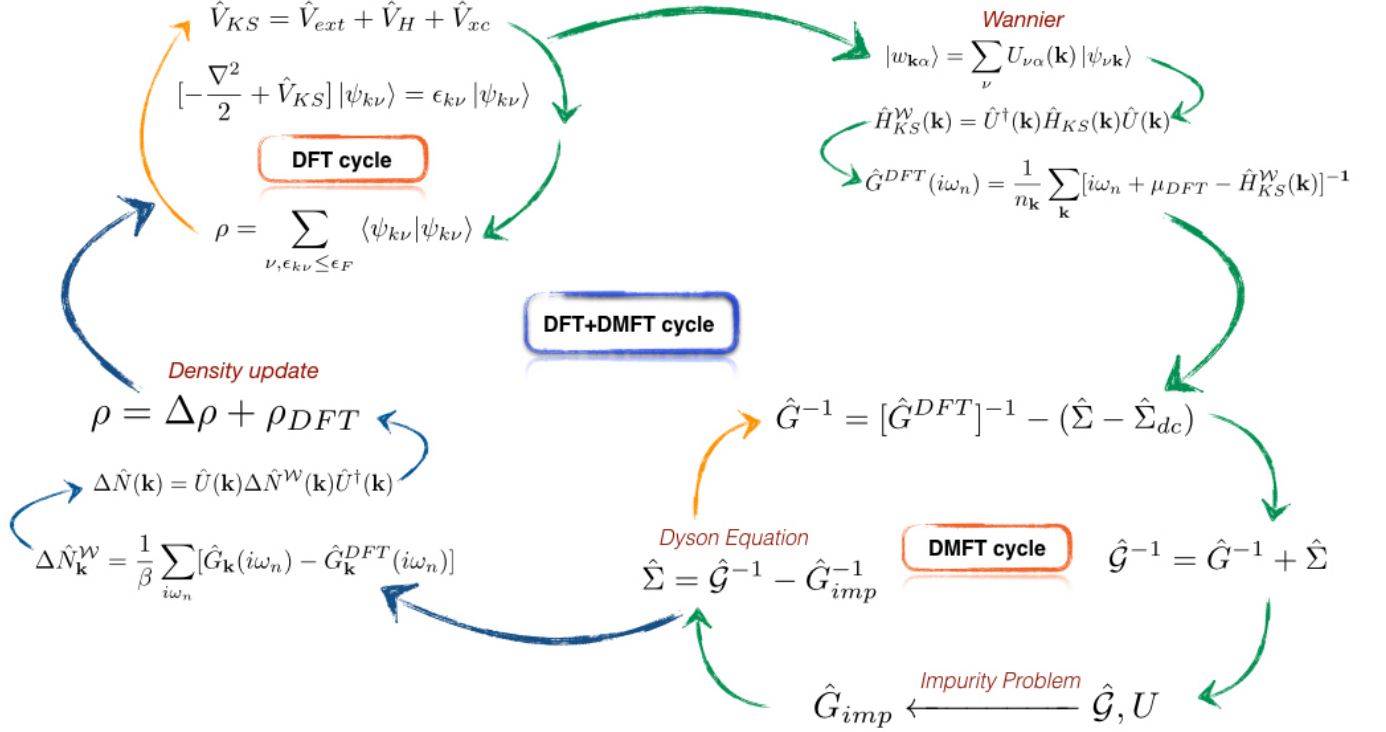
$\hat{V}_{KS} = \hat{V}_{ext} + \hat{V}_H + \hat{V}_{xc}$

$[-\frac{\nabla^2}{2} + \hat{V}_{KS}] |\psi_{k\nu}\rangle = \epsilon_{k\nu} |\psi_{k\nu}\rangle$

DFT cycle

$\rho = \sum_{\nu, \epsilon_{k\nu} \leq \epsilon_F} \langle \psi_{k\nu} | \psi_{k\nu} \rangle$

Wannier

$|w_{\mathbf{k}\alpha}\rangle = \sum_{\nu} U_{\nu\alpha}(\mathbf{k}) |\psi_{\nu\mathbf{k}}\rangle$

$\hat{H}^{\mathcal{W}}_{KS}(\mathbf{k}) = \hat{U}^{\dagger}(\mathbf{k}) \hat{H}_{KS}(\mathbf{k}) \hat{U}(\mathbf{k})$

$\hat{G}^{DFT}(i\omega_n) = \frac{1}{n_{\mathbf{k}}} \sum_{\mathbf{k}} [i\omega_n + \mu_{DFT} - \hat{H}^{\mathcal{W}}_{KS}(\mathbf{k})]^{-1}$

DFT+DMFT cycle

Density update

$\rho = \Delta\rho + \rho_{DFT}$

$\Delta \hat{N}(\mathbf{k}) = \hat{U}(\mathbf{k}) \Delta \hat{N}^{\mathcal{W}}(\mathbf{k}) \hat{U}^{\dagger}(\mathbf{k})$

$\Delta \hat{N}^{\mathcal{W}}_{\mathbf{k}} = \frac{1}{\beta} \sum_{i\omega_n} [\hat{G}_{\mathbf{k}}(i\omega_n) - \hat{G}^{DFT}_{\mathbf{k}}(i\omega_n)]$

$\hat{G}^{-1} = [\hat{G}^{DFT}]^{-1} - (\hat{\Sigma} - \hat{\Sigma}_{dc})$

Dyson Equation

$\hat{\Sigma} = \hat{\mathcal{G}}^{-1} - \hat{G}^{-1}_{imp}$

DMFT cycle

$\hat{\mathcal{G}}^{-1} = \hat{G}^{-1} + \hat{\Sigma}$

Impurity Problem

$\hat{G}_{imp} \longleftarrow \hat{\mathcal{G}}, U$